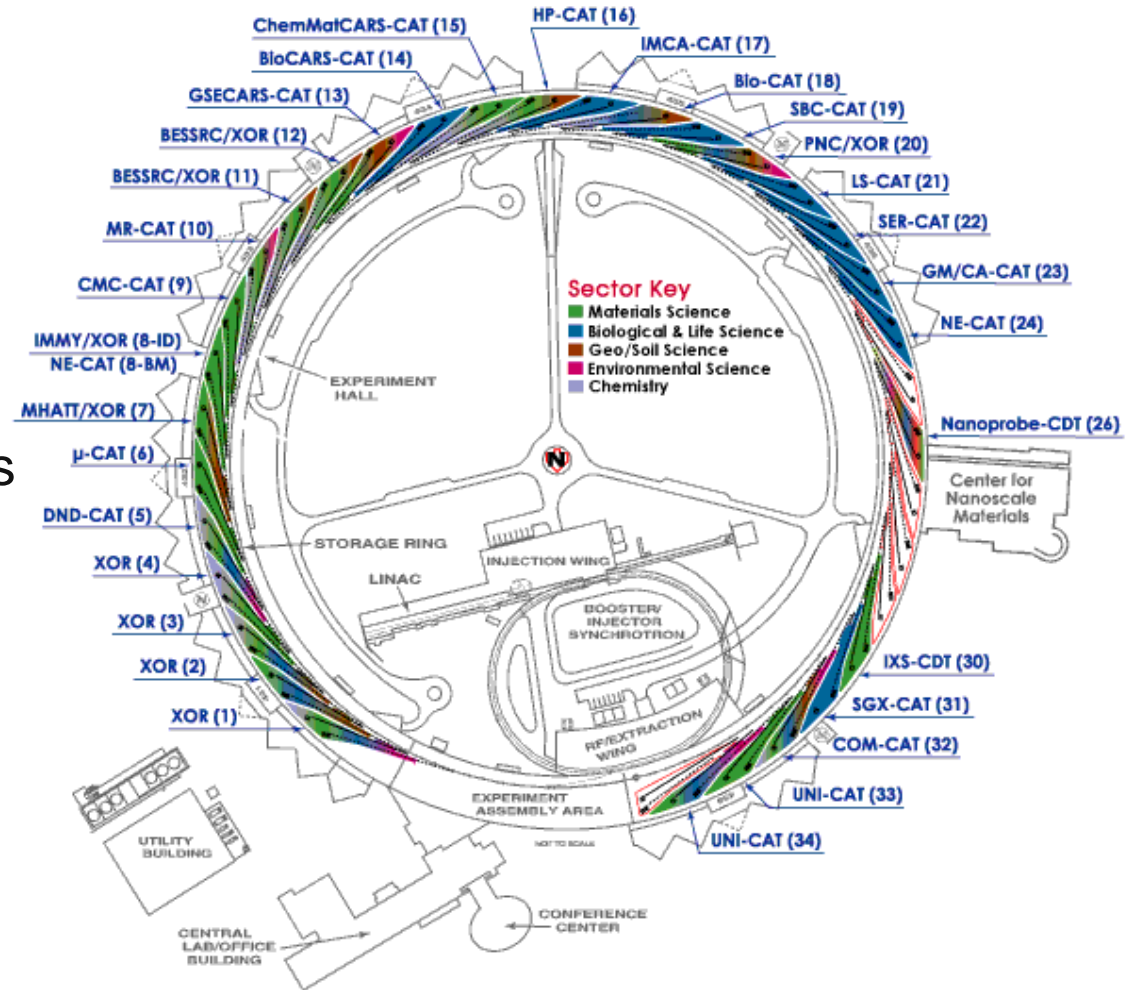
ChemMatCARS-CAT (15)
HP-CAT (16)
IMCA-CAT (17)
BioCARS-CAT (14)
Bio-CAT (18)
GSECARS-CAT (13)
SBC-CAT (19)
BESSRC/XOR (12)
PNC/XOR (20)
BESSRC/XOR (11)
LS-CAT (21)
MR-CAT (10)
SER-CAT (22)
GM/CA-CAT (23)
CMC-CAT (9)
Sector Key
Materials Science
Biological & Life Science
Geo/Soil Science
Environmental Science
Chemistry
NE-CAT (24)
IMMY/XOR (8-ID)
NE-CAT (8-BM)
EXPERIMENT HALL
MHATT/XOR (7)
Nanoprobe-CDT (26)
μ-CAT (6)
N
Center for Nanoscale Materials
s
DND-CAT (5)
STORAGE RING
XOR (4)
INJECTION WING
LINAC
XOR (3)
BOOSTER/ INJECTOR SYNCHROTRON
XOR (2)
IXS-CDT (30)
SGX-CAT (31)
XOR (1)
RF/EXTRACTION WING
COM-CAT (32)
UNI-CAT (33)
EXPERIMENT ASSEMBLY AREA
UNI-CAT (34)
NOT TO SCALE
UTILITY BUILDING
CONFERENCE CENTER
CENTRAL LAB/OFFICE BUILDING